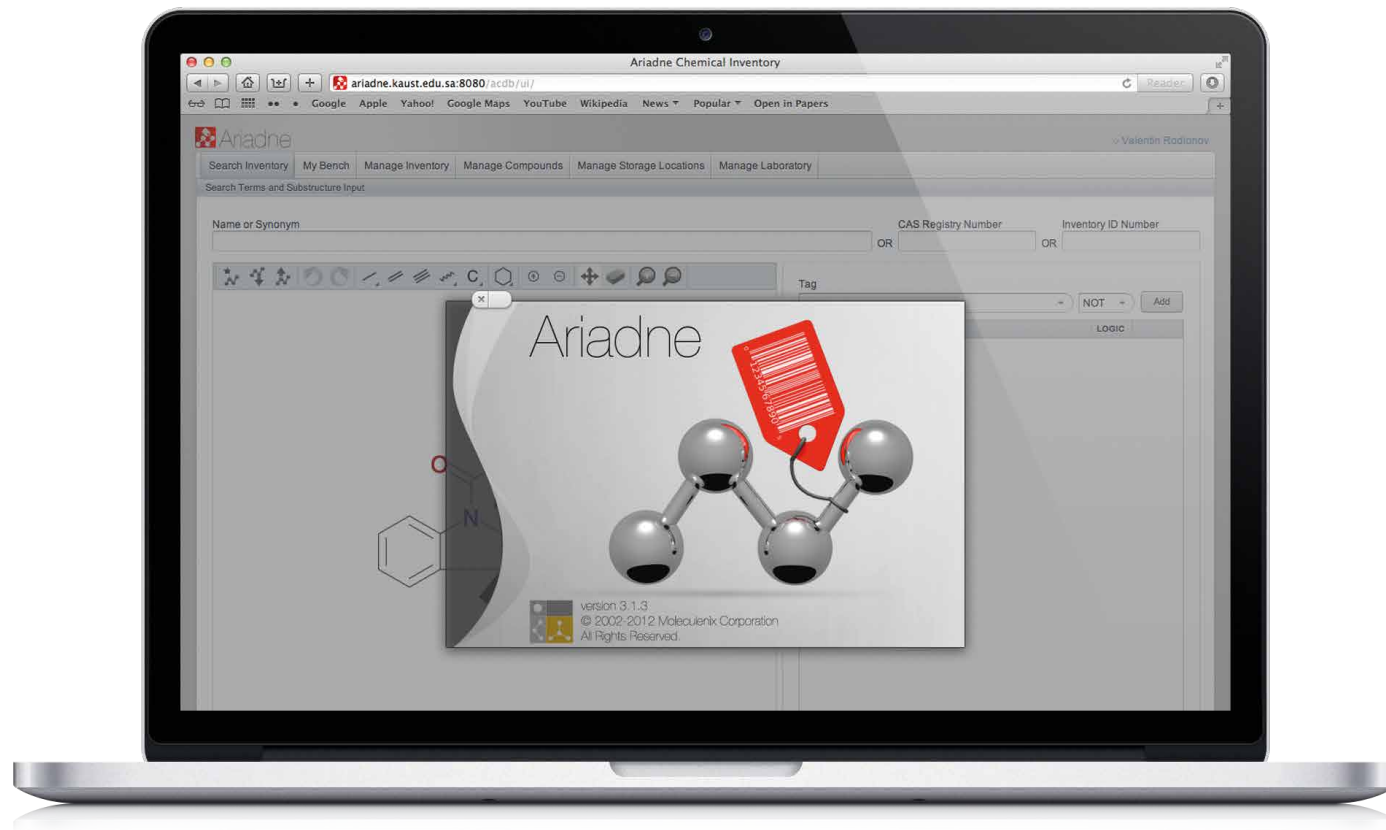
Ariadne Chemical Inventory

ariadne.kaust.edu.sa:8080/acdb/ui/

Reader

Google Apple Yahoo! Google Maps YouTube Wikipedia News ▾ Popular ▾ Open in Papers

Ariadne

Valentin Rodionov

Search Inventory | My Bench | Manage Inventory | Manage Compounds | Manage Storage Locations | Manage Laboratory

Search Terms and Substructure Input

Name or Synonym

OR

CAS Registry Number

OR

Inventory ID Number

Tag

NOT

Add

LOGIC

O

N

Ariadne

1234567890

version 3.1.3
© 2002-2012 Moleculenix Corporation
All Rights Reserved.